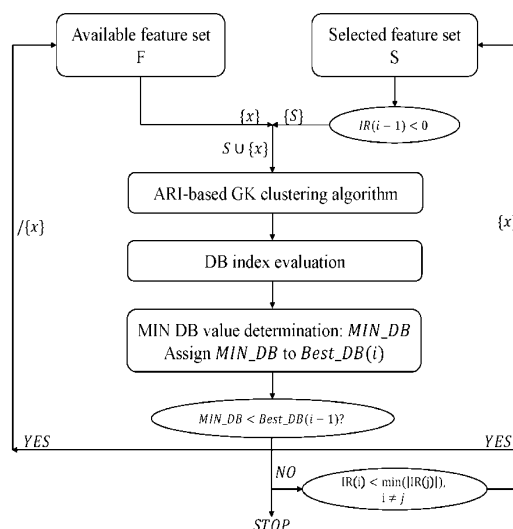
Available feature set
F

Selected feature set
S

$\{x\}$ $\{S\}$

$IR(i-1) < 0$

$S \cup \{x\}$

ARI-based GK clustering algorithm

$/\{x\}$

$\{x$

DB index evaluation

MIN DB value determination: $MIN\_DB$
Assign $MIN\_DB$ to $Best\_DB(i)$

$MIN\_DB < Best\_DB(i-1)$?

$YES$

$YES$

$NO$

$\text{IR}(i) < \min(|\text{IR}(j)|)$, $i \neq j$

$STOP$